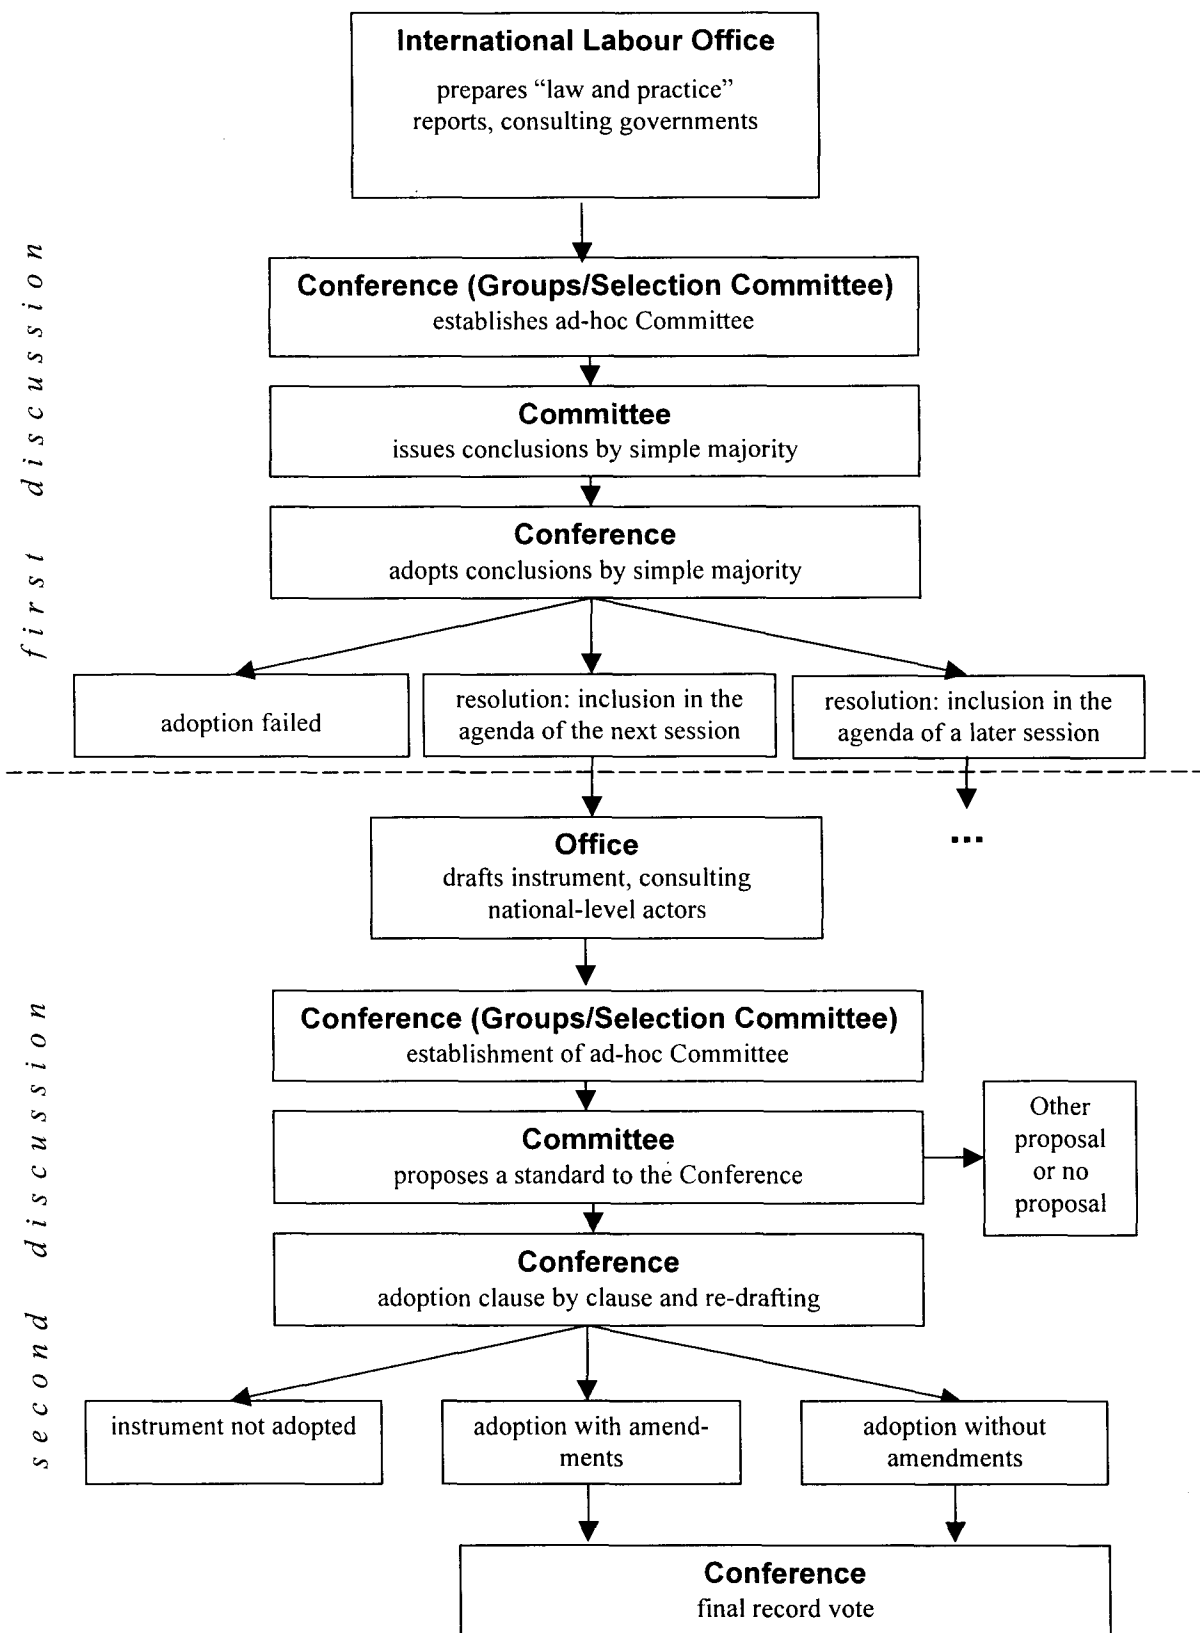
first discussion

**International Labour Office**
prepares "law and practice" reports, consulting governments

**Conference (Groups/Selection Committee)**
establishes ad-hoc Committee

**Committee**
issues conclusions by simple majority

**Conference**
adopts conclusions by simple majority

adoption failed

resolution: inclusion in the agenda of the next session

resolution: inclusion in the agenda of a later session

second discussion

**Office**
drafts instrument, consulting national-level actors

...

**Conference (Groups/Selection Committee)**
establishment of ad-hoc Committee

**Committee**
proposes a standard to the Conference

Other proposal or no proposal

**Conference**
adoption clause by clause and re-drafting

instrument not adopted

adoption with amendments

adoption without amendments

**Conference**
final record vote